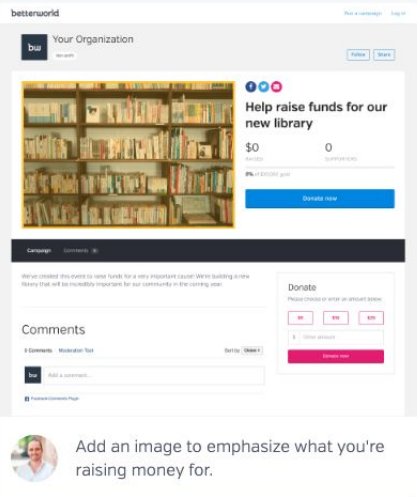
betterworld

Run a campaign Log in

bw

Your Organization

Non profit

Follow Share

Help raise funds for our new library

$0

RAISED

0

SUPPORTERS

0% of $10,000 goal

Donate now

Campaign Comments 0

We've created this event to raise funds for a very important cause! We're building a new library that will be incredibly important for our community in the coming year.

Donate

Please choose or enter an amount below

$5 $10 $20

Enter amount

Donate now

Comments

0 Comments Moderation Tool

Sort by Oldest

bw

Add a comment...

Facebook Comments Plugin

Add an image to emphasize what you're raising money for.